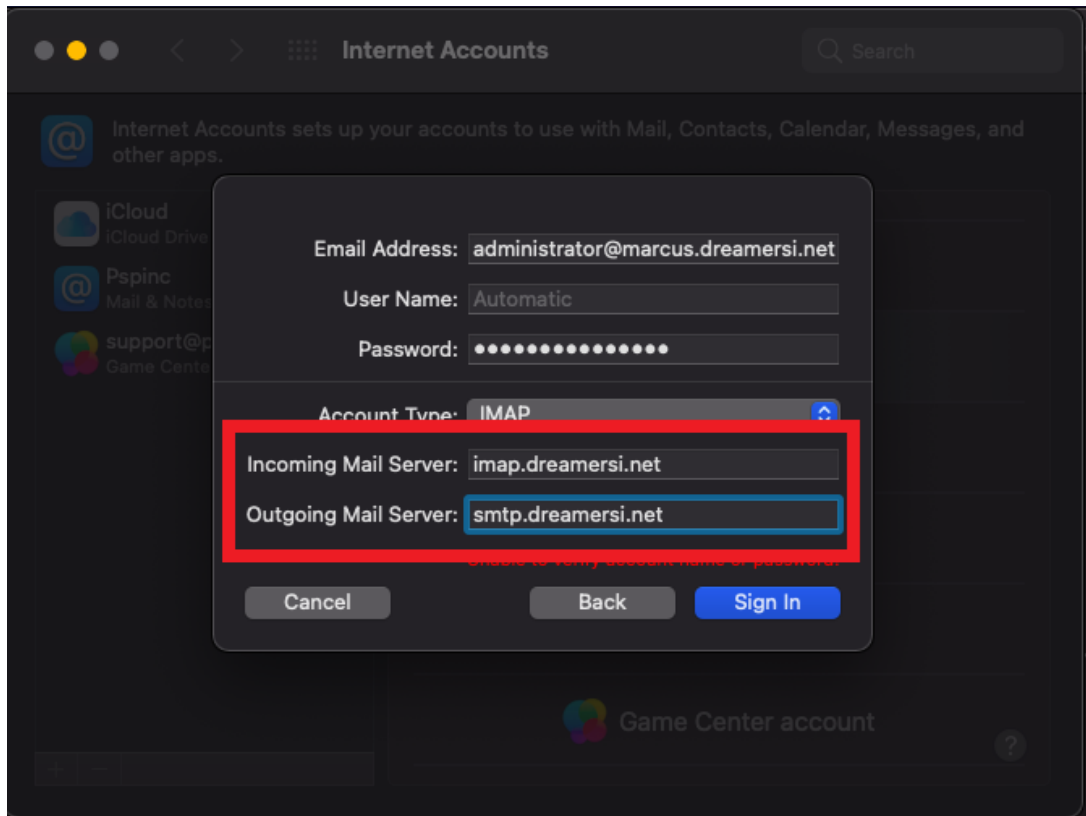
Internet Accounts

Search

Internet Accounts sets up your accounts to use with Mail, Contacts, Calendar, Messages, and other apps.

iCloud
iCloud Drive

Pspinc
Mail & Notes

support@p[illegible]
Game Center

Email Address: administrator@marcus.dreamersi.net

User Name: Automatic

Password: •••••••••••••••

Account Type: IMAP

Incoming Mail Server: imap.dreamersi.net

Outgoing Mail Server: smtp.dreamersi.net

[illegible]

Cancel

Back

Sign In

Game Center account

?

+ −